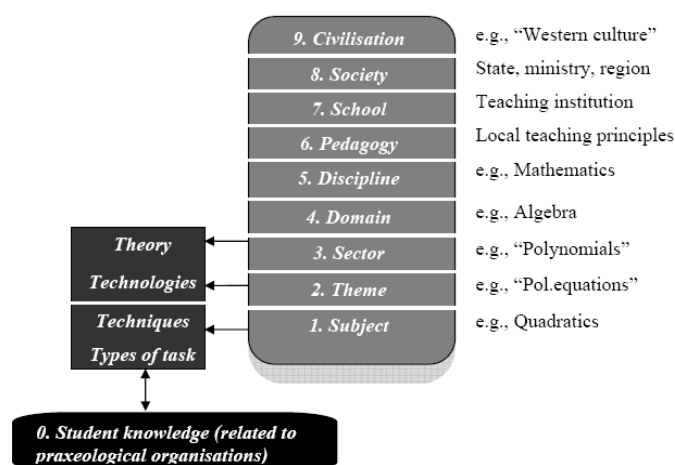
9. Civilisation
e.g., "Western culture"

8. Society
State, ministry, region

7. School
Teaching institution

6. Pedagogy
Local teaching principles

5. Discipline
e.g., Mathematics

4. Domain
e.g., Algebra

Theory
3. Sector
e.g., "Polynomials"

Technologies
2. Theme
e.g., "Pol.equations"

Techniques
1. Subject
e.g., Quadratics

Types of task

0. Student knowledge (related to praxeological organisations)